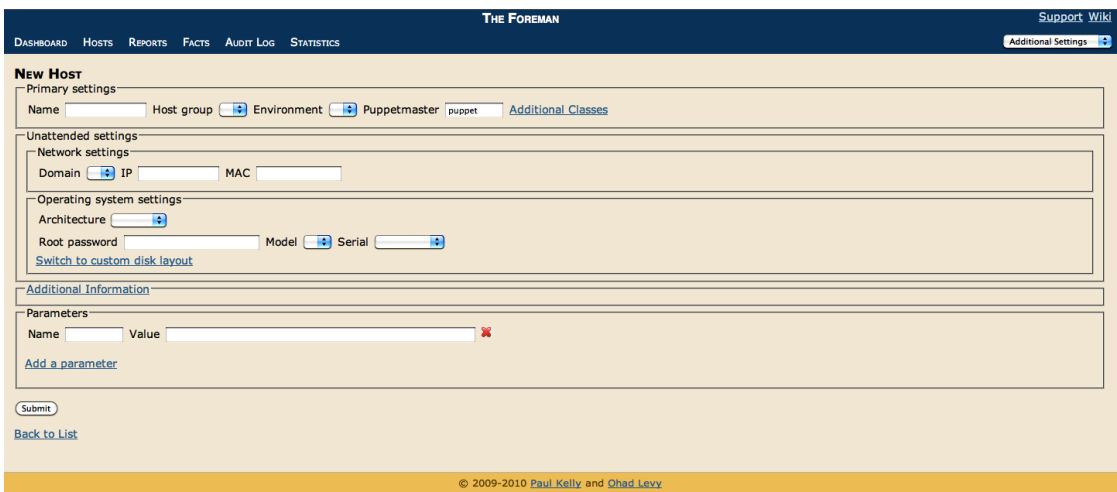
The Foreman

Support Wiki

Dashboard Hosts Reports Facts Audit Log Statistics

Additional Settings

New Host

Primary settings

Name Host group Environment Puppetmaster puppet Additional Classes

Unattended settings

Network settings

Domain IP MAC

Operating system settings

Architecture

Root password Model Serial

Switch to custom disk layout

Additional Information

Parameters

Name Value

Add a parameter

Submit

Back to List

© 2009-2010 Paul Kelly and Ohad Levy